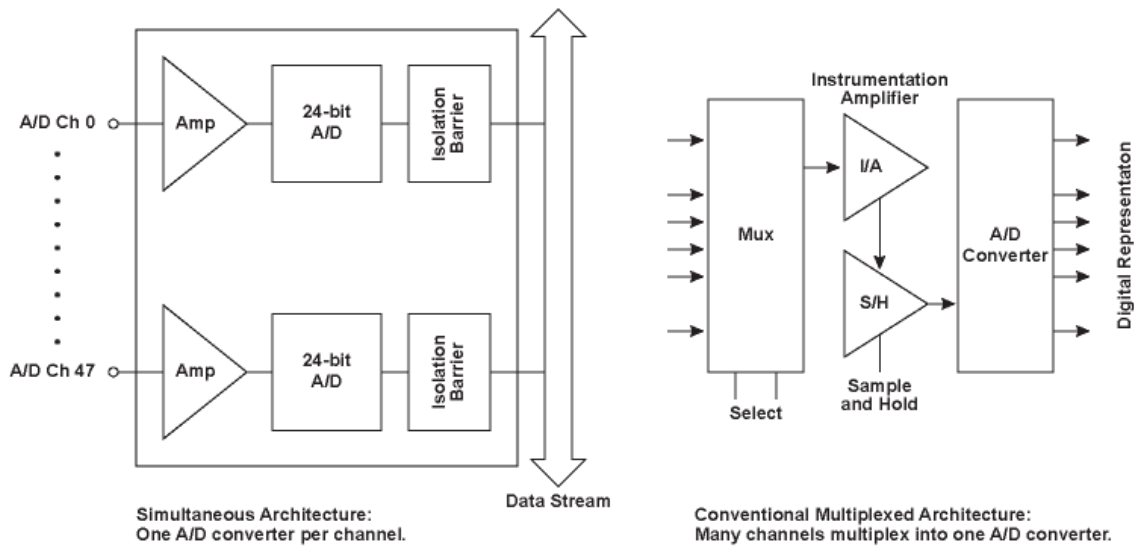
A/D Ch 0
Amp
24-bit A/D
Isolation Barrier
A/D Ch 47
Amp
24-bit A/D
Isolation Barrier
Data Stream

Simultaneous Architecture:
One A/D converter per channel.

Instrumentation Amplifier
Mux
I/A
S/H
A/D Converter
Digital Representaton
Select
Sample and Hold

Conventional Multiplexed Architecture:
Many channels multiplex into one A/D converter.